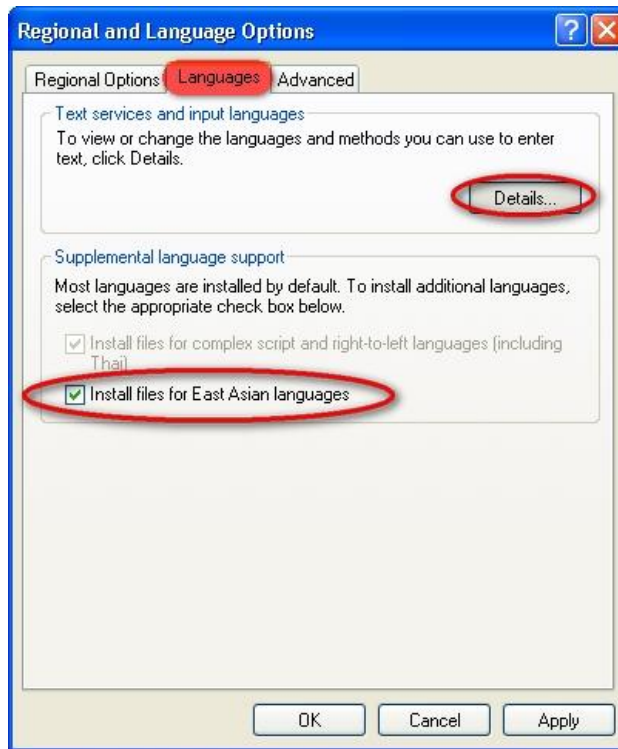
Regional and Language Options

?

Regional Options

Languages

Advanced

Text services and input languages

To view or change the languages and methods you can use to enter text, click Details.

Details...

Supplemental language support

Most languages are installed by default. To install additional languages, select the appropriate check box below.

Install files for complex script and right-to-left languages (including Thai)

Install files for East Asian languages

OK

Cancel

Apply